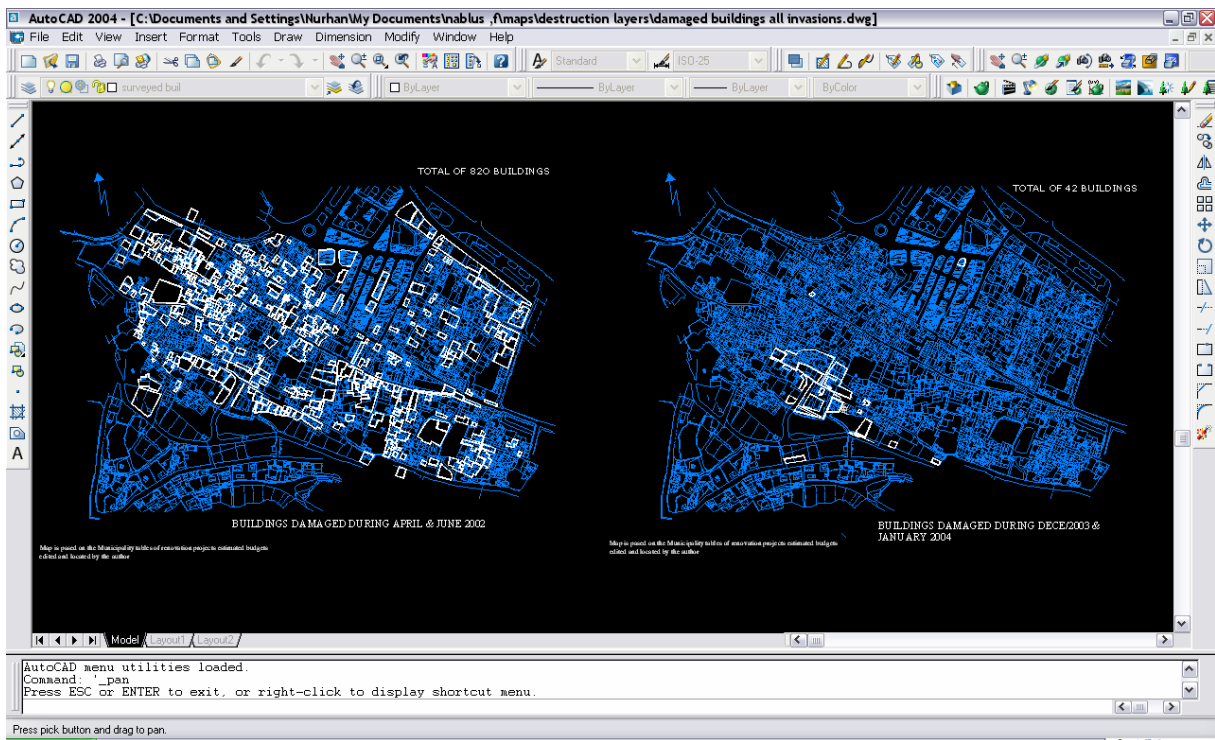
AutoCAD 2004 - [C:\Documents and Settings\Nurhan\My Documents\nablus ,f\maps\destruction layers\damaged buildings all invasions.dwg]

File Edit View Insert Format Tools Draw Dimension Modify Window Help

Standard ISO-25

surveyed buil ByLayer ByLayer ByLayer ByColor

TOTAL OF 820 BUILDINGS

TOTAL OF 42 BUILDINGS

BUILDINGS DAMAGED DURING APRIL & JUNE 2002

Map is based on the Municipality tables of renovation projects estimated budgets edited and located by the author

BUILDINGS DAMAGED DURING DECE/2003 & JANUARY 2004

Map is based on the Municipality tables of renovation projects estimated budgets edited and located by the author

Model Layout1 Layout2

AutoCAD menu utilities loaded.
Command: '_pan
Press ESC or ENTER to exit, or right-click to display shortcut menu.

Press pick button and drag to pan.